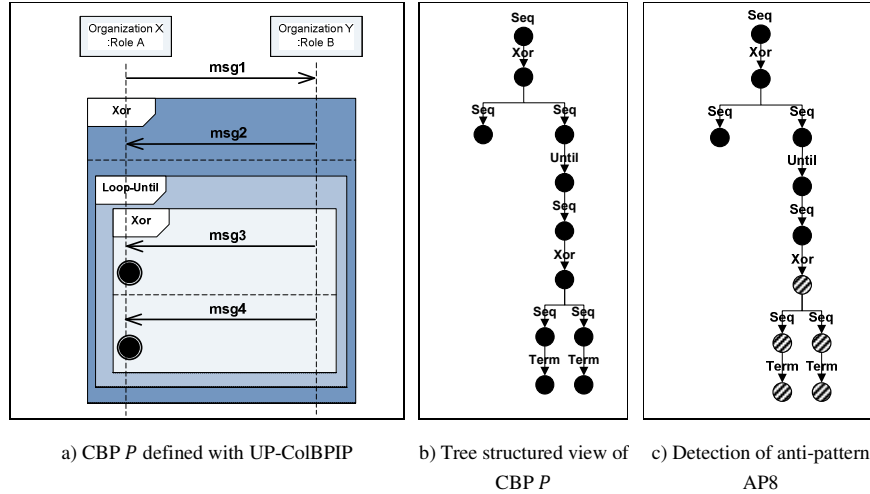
Organization X
:Role A

Organization Y
:Role B

msg1

Xor

msg2

Loop-Until

Xor

msg3

msg4

Seq
Xor
Seq
Seq
Until
Seq
Xor
Seq
Seq
Term
Term

Seq
Xor
Seq
Seq
Until
Seq
Xor
Seq
Seq
Term
Term

a) CBP *P* defined with UP-ColBPIP

b) Tree structured view of CBP *P*

c) Detection of anti-pattern AP8